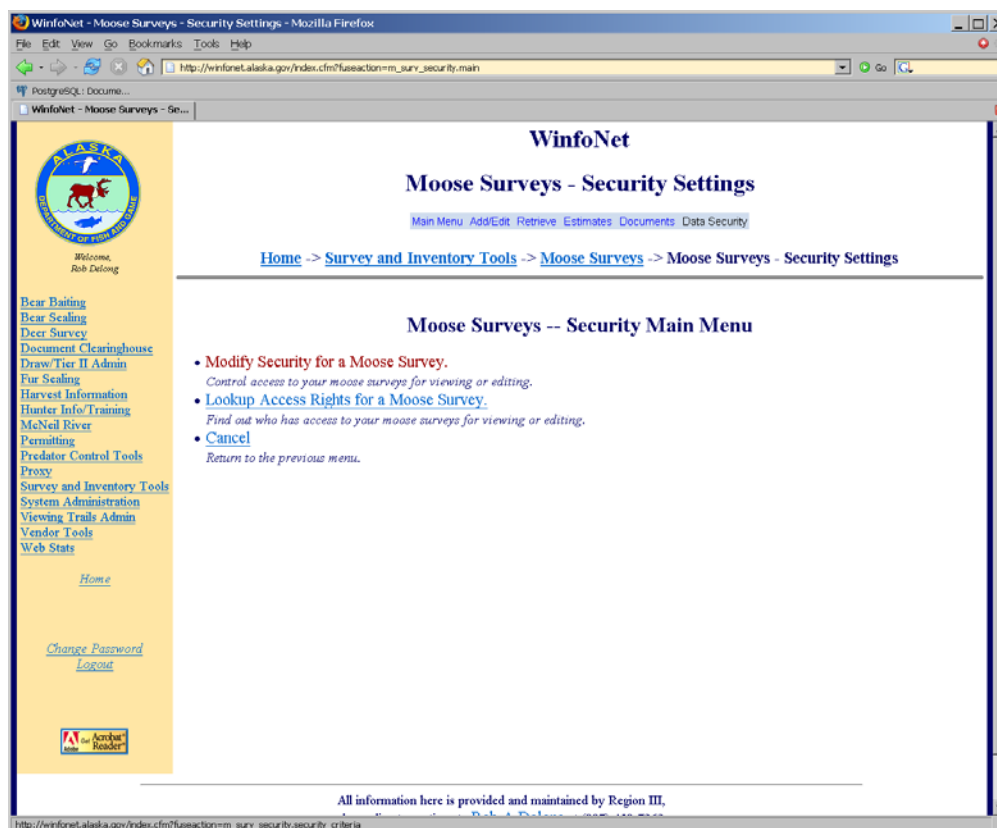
WinfoNet - Moose Surveys - Security Settings - Mozilla Firefox

File Edit View Go Bookmarks Tools Help

http://winfonet.alaska.gov/index.cfm?fuseaction=m_surv_security.main

Go

PostgreSQL: Docume...

WinfoNet - Moose Surveys - Se...

ALASKA DEPARTMENT OF FISH AND GAME

Welcome, Rob Delong

Bear Baiting
Bear Sealing
Deer Survey
Document Clearinghouse
Draw/Tier II Admin
Fur Sealing
Harvest Information
Hunter Info/Training
McNeil River
Permitting
Predator Control Tools
Proxy
Survey and Inventory Tools
System Administration
Viewing Trails Admin
Vendor Tools
Web Stats

Home

Change Password
Logout

Get Acrobat Reader

WinfoNet

Moose Surveys - Security Settings

Main Menu Add/Edit Retrieve Estimates Documents Data Security

Home -> Survey and Inventory Tools -> Moose Surveys -> Moose Surveys - Security Settings

Moose Surveys -- Security Main Menu

• Modify Security for a Moose Survey.
Control access to your moose surveys for viewing or editing.
• Lookup Access Rights for a Moose Survey.
Find out who has access to your moose surveys for viewing or editing.
• Cancel
Return to the previous menu.

All information here is provided and maintained by Region III,

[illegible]

http://winfonet.alaska.gov/index.cfm?fuseaction=m_surv_security.security_criteria